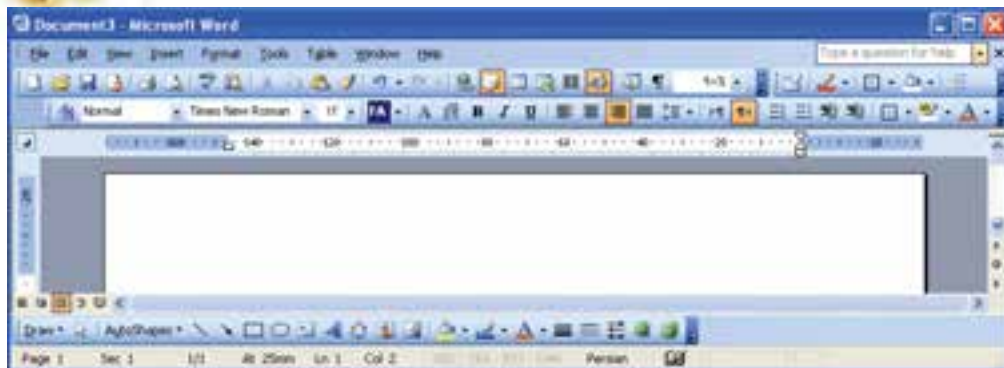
Document3 - Microsoft Word

File Edit View Insert Format Tools Table Window Help

Type a question for help

Normal Times New Roman 11

140 120 100 80 60 40 20

Draw AutoShapes

Page 1 Sec 1 1/1 At 25mm Ln 1 Col 2 Persian